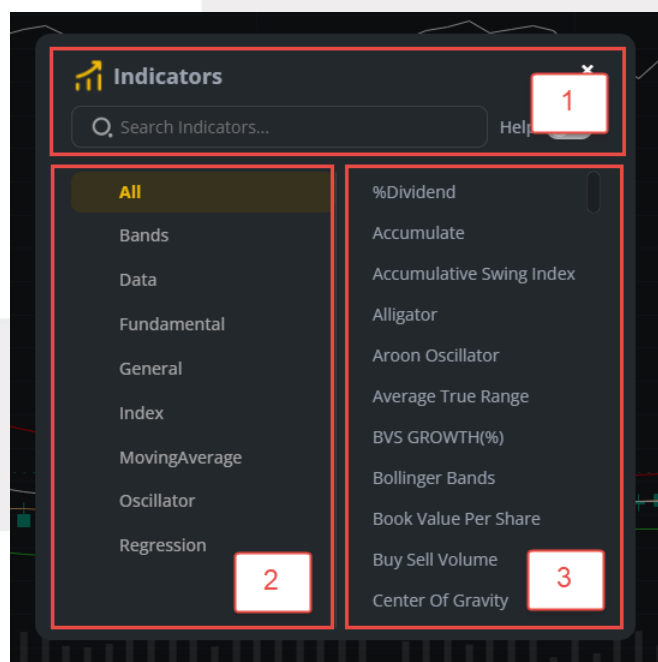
Indicators

×

Search Indicators...

Help

1

All

Bands

Data

Fundamental

General

Index

MovingAverage

Oscillator

Regression

2

%Dividend

Accumulate

Accumulative Swing Index

Alligator

Aroon Oscillator

Average True Range

BVS GROWTH(%)

Bollinger Bands

Book Value Per Share

Buy Sell Volume

Center Of Gravity

3